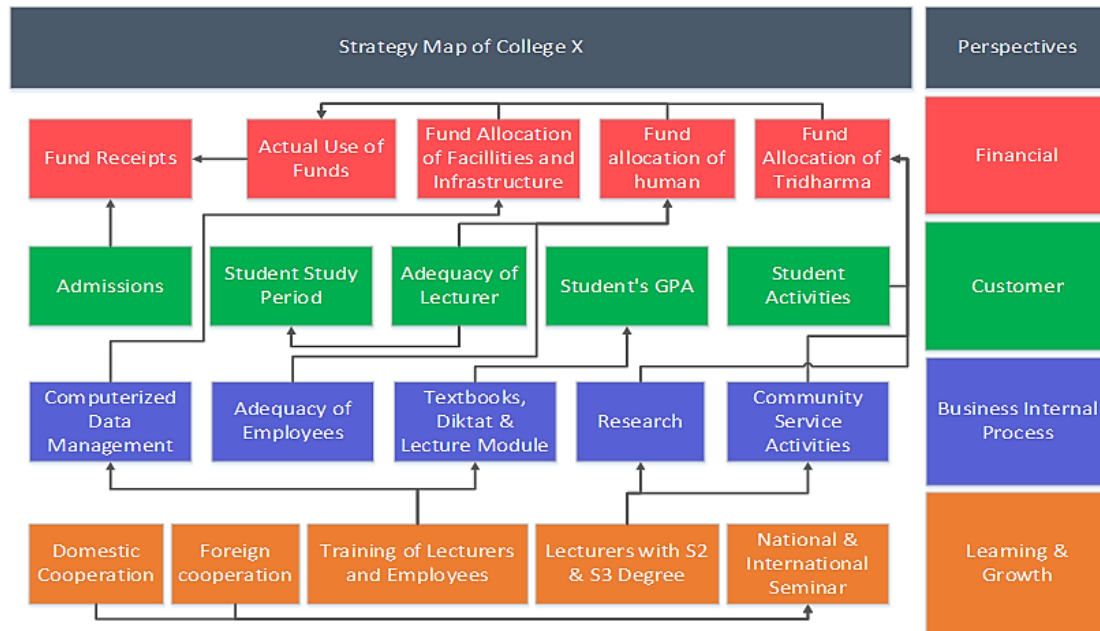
Strategy Map of College X

Perspectives

Fund Receipts

Actual Use of Funds

Fund Allocation of Facillities and Infrastructure

Fund allocation of human

Fund Allocation of Tridharma

Financial

Admissions

Student Study Period

Adequacy of Lecturer

Student's GPA

Student Activities

Customer

Computerized Data Management

Adequacy of Employees

Textbooks, Diktat & Lecture Module

Research

Community Service Activities

Business Internal Process

Domestic Cooperation

Foreign cooperation

Training of Lecturers and Employees

Lecturers with S2 & S3 Degree

National & International Seminar

Leaming & Growth